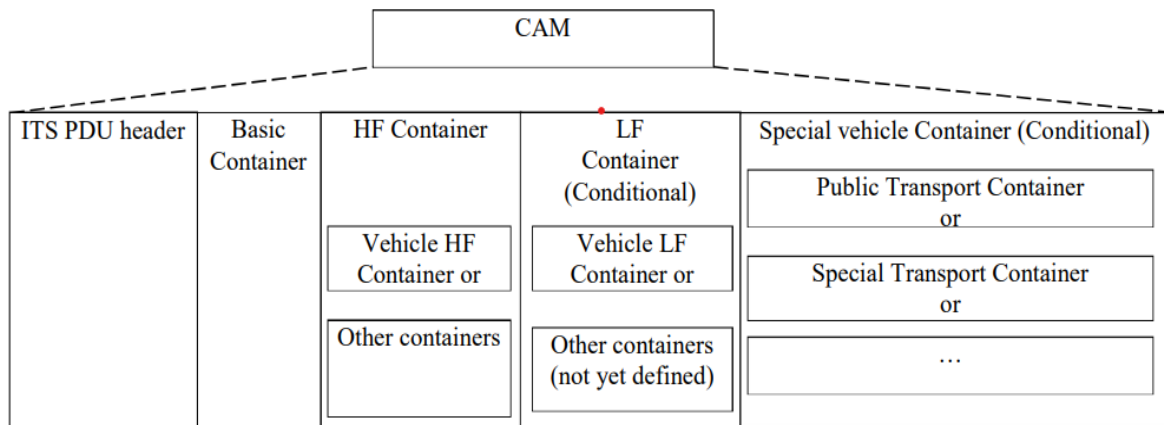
CAM

ITS PDU header

Basic Container

HF Container

Vehicle HF Container or

Other containers

LF Container (Conditional)

Vehicle LF Container or

Other containers (not yet defined)

Special vehicle Container (Conditional)

Public Transport Container or

Special Transport Container or

…